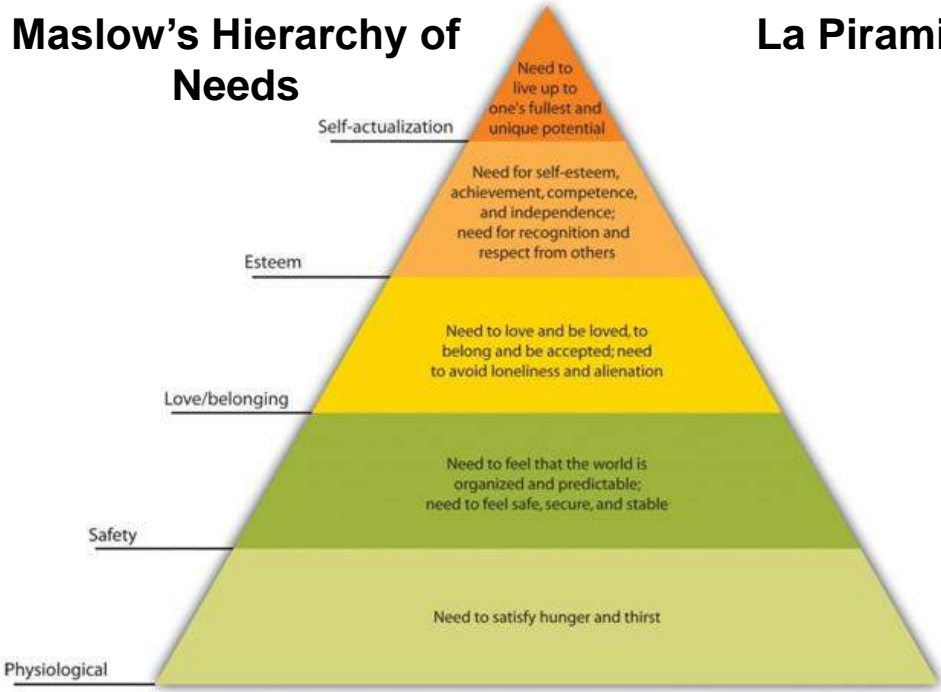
Maslow's Hierarchy of Needs

La Pirami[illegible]

Need to live up to one's fullest and unique potential

Self-actualization

Need for self-esteem, achievement, competence, and independence; need for recognition and respect from others

Esteem

Need to love and be loved, to belong and be accepted; need to avoid loneliness and alienation

Love/belonging

Need to feel that the world is organized and predictable; need to feel safe, secure, and stable

Safety

Need to satisfy hunger and thirst

Physiological